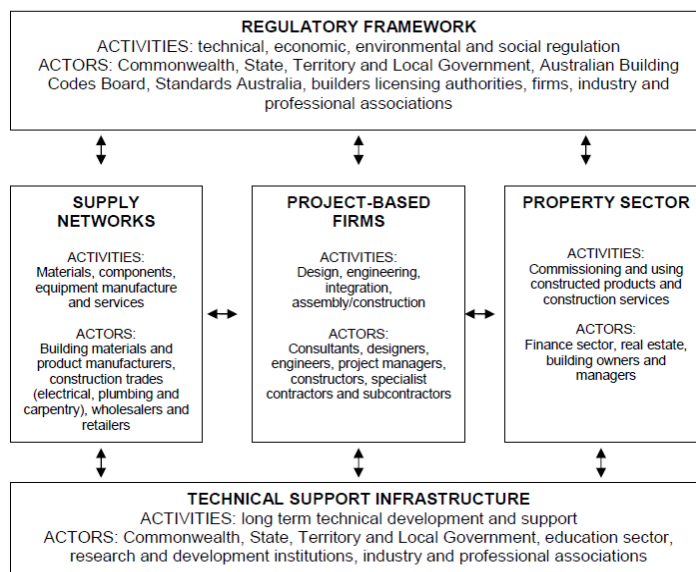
REGULATORY FRAMEWORK
ACTIVITIES: technical, economic, environmental and social regulation
ACTORS: Commonwealth, State, Territory and Local Government, Australian Building Codes Board, Standards Australia, builders licensing authorities, firms, industry and professional associations

SUPPLY NETWORKS

ACTIVITIES:
Materials, components, equipment manufacture and services

ACTORS:
Building materials and product manufacturers, construction trades (electrical, plumbing and carpentry), wholesalers and retailers

PROJECT-BASED FIRMS

ACTIVITIES:
Design, engineering, integration, assembly/construction

ACTORS:
Consultants, designers, engineers, project managers, constructors, specialist contractors and subcontractors

PROPERTY SECTOR

ACTIVITIES:
Commissioning and using constructed products and construction services

ACTORS:
Finance sector, real estate, building owners and managers

TECHNICAL SUPPORT INFRASTRUCTURE
ACTIVITIES: long term technical development and support
ACTORS: Commonwealth, State, Territory and Local Government, education sector, research and development institutions, industry and professional associations